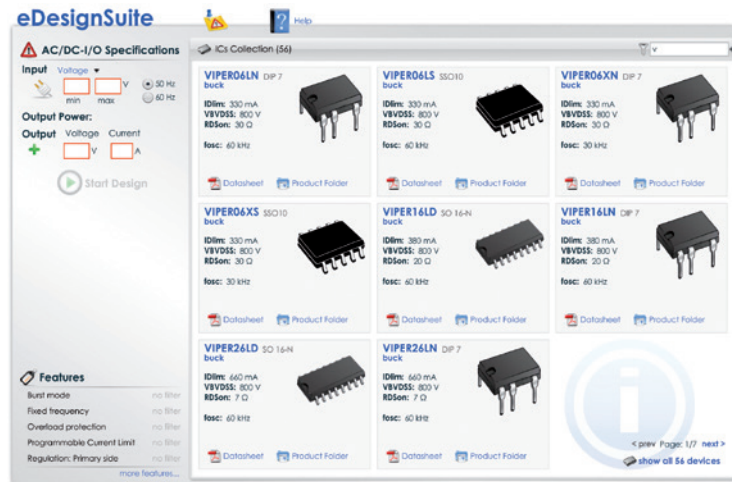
eDesignSuite

Help

AC/DC-I/O Specifications

Input Voltage

V

min max

50 Hz

60 Hz

Output Power:

Output Voltage Current

V A

Start Design

ICs Collection (56)

VIPER06LN DIP 7
buck
IDlim: 330 mA
VBVDSS: 800 V
RDSon: 30 Ω
fosc: 60 kHz
Datasheet Product Folder

VIPER06LS SSO10
buck
IDlim: 330 mA
VBVDSS: 800 V
RDSon: 30 Ω
fosc: 60 kHz
Datasheet Product Folder

VIPER06XN DIP 7
buck
IDlim: 330 mA
VBVDSS: 800 V
RDSon: 30 Ω
fosc: 30 kHz
Datasheet Product Folder

VIPER06XS SSO10
buck
IDlim: 330 mA
VBVDSS: 800 V
RDSon: 30 Ω
fosc: 30 kHz
Datasheet Product Folder

VIPER16LD SO 16-N
buck
IDlim: 380 mA
VBVDSS: 800 V
RDSon: 20 Ω
fosc: 60 kHz
Datasheet Product Folder

VIPER16LN DIP 7
buck
IDlim: 380 mA
VBVDSS: 800 V
RDSon: 20 Ω
fosc: 60 kHz
Datasheet Product Folder

VIPER26LD SO 16-N
buck
IDlim: 660 mA
VBVDSS: 800 V
RDSon: 7 Ω
fosc: 60 kHz
Datasheet Product Folder

VIPER26LN DIP 7
buck
IDlim: 660 mA
VBVDSS: 800 V
RDSon: 7 Ω
fosc: 60 kHz
Datasheet Product Folder

Features

Burst mode no filter
Fixed frequency no filter
Overload protection no filter
Programmable Current Limit no filter
Regulation: Primary side no filter
more features...

< prev Page: 1/7 next >

show all 56 devices